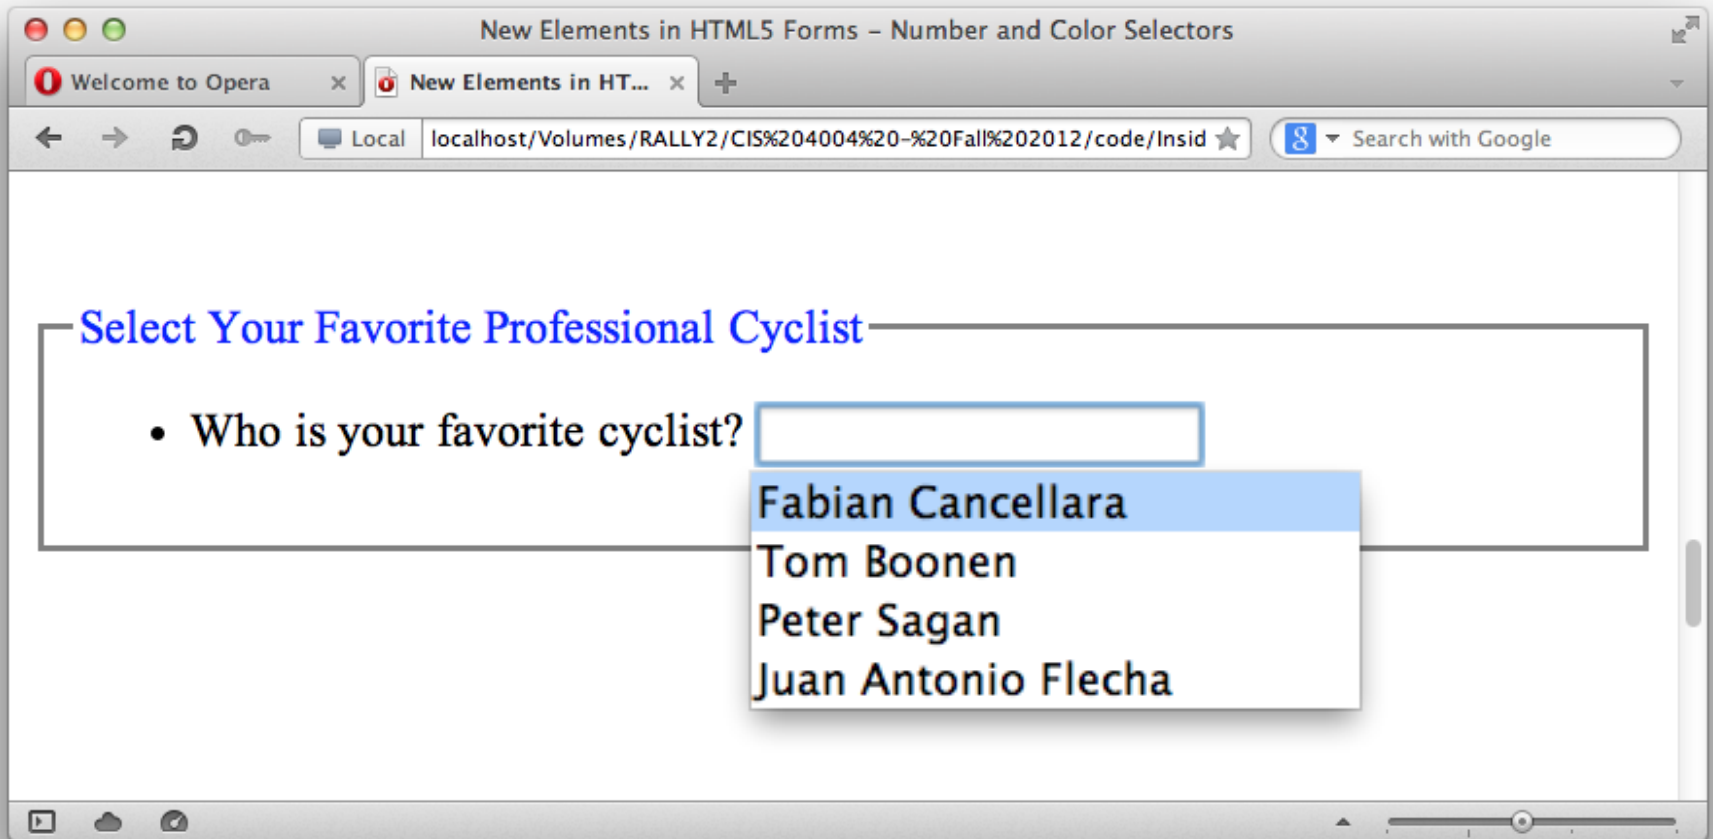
New Elements in HTML5 Forms – Number and Color Selectors

Welcome to Opera ×

New Elements in HT... ×

+

Local

localhost/Volumes/RALLY2/CIS%204004%20-%20Fall%202012/code/Insid

Search with Google

Select Your Favorite Professional Cyclist

• Who is your favorite cyclist?

Fabian Cancellara
Tom Boonen
Peter Sagan
Juan Antonio Flecha